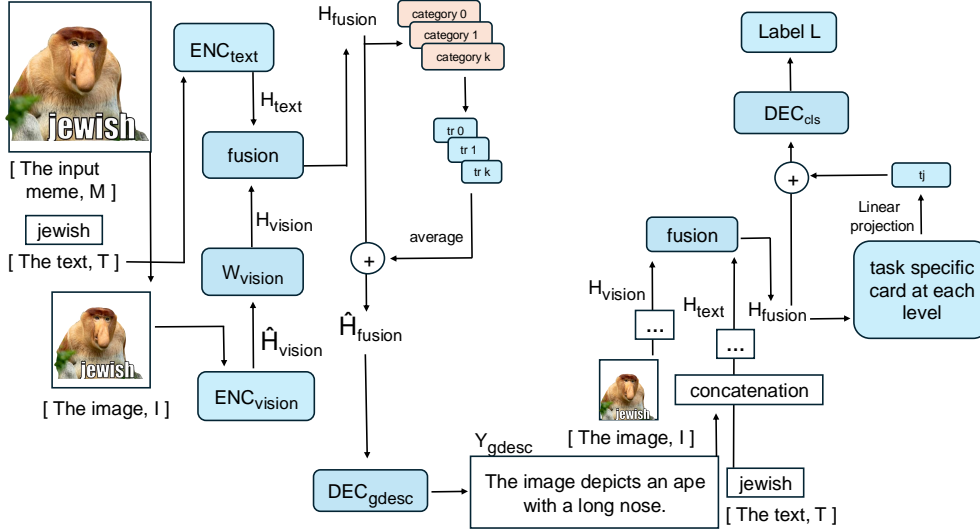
jewish

[ The input meme, M ]

jewish

[ The text, T ]

jewish

[ The image, I ]

$ENC_{text}$

$H_{text}$

fusion

$H_{vision}$

$W_{vision}$

$\hat{H}_{vision}$

$ENC_{vision}$

$H_{fusion}$

category 0

category 1

category k

tr 0

tr 1

tr k

average

+

$\hat{H}_{fusion}$

$DEC_{gdesc}$

$Y_{gdesc}$

The image depicts an ape with a long nose.

Label L

$DEC_{cls}$

+

tj

Linear projection

task specific card at each level

fusion

$H_{vision}$

$H_{text}$

$H_{fusion}$

...

...

jewish

[ The image, I ]

concatenation

jewish

[ The text, T ]